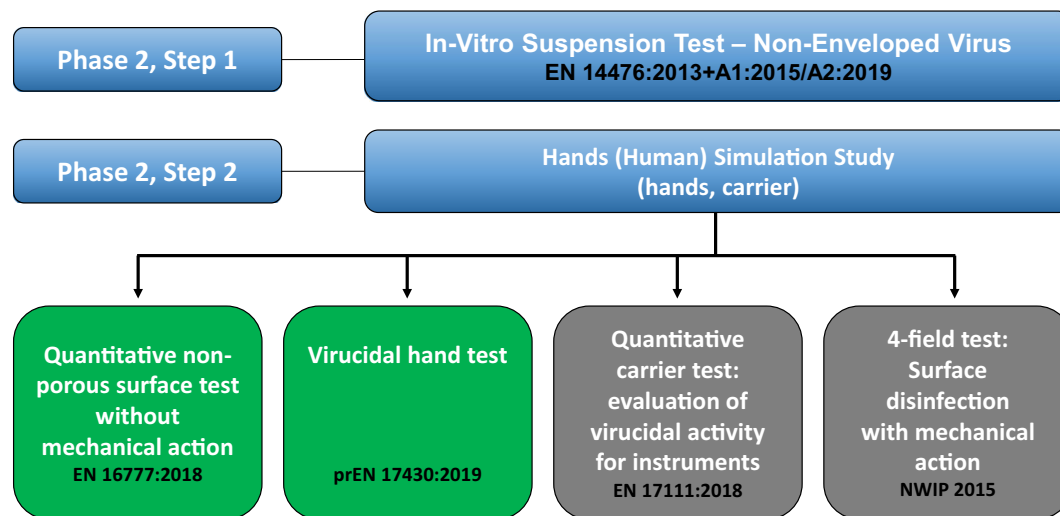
Phase 2, Step 1

In-Vitro Suspension Test – Non-Enveloped Virus
EN 14476:2013+A1:2015/A2:2019

Phase 2, Step 2

Hands (Human) Simulation Study
(hands, carrier)

Quantitative non-porous surface test without mechanical action
EN 16777:2018

Virucidal hand test
prEN 17430:2019

Quantitative carrier test: evaluation of virucidal activity for instruments
EN 17111:2018

4-field test: Surface disinfection with mechanical action
NWIP 2015